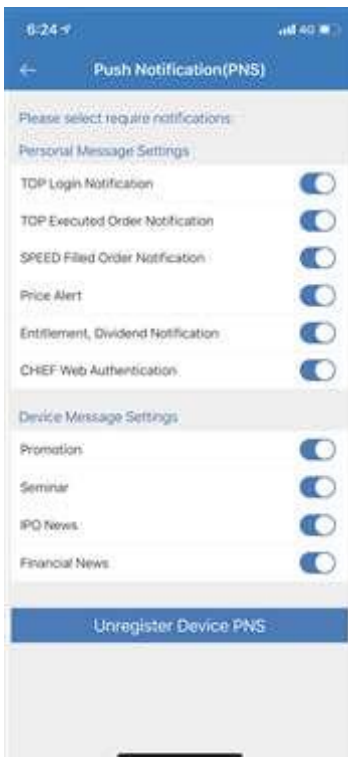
6:24

4G

Push Notification(PNS)

Please select require notifications:

Personal Message Settings

TOP Login Notification

TOP Executed Order Notification

SPEED Filled Order Notification

Price Alert

Entitlement, Dividend Notification

CHIEF Web Authentication

Device Message Settings

Promotion

Seminar

IPO News

Financial News

Unregister Device PNS